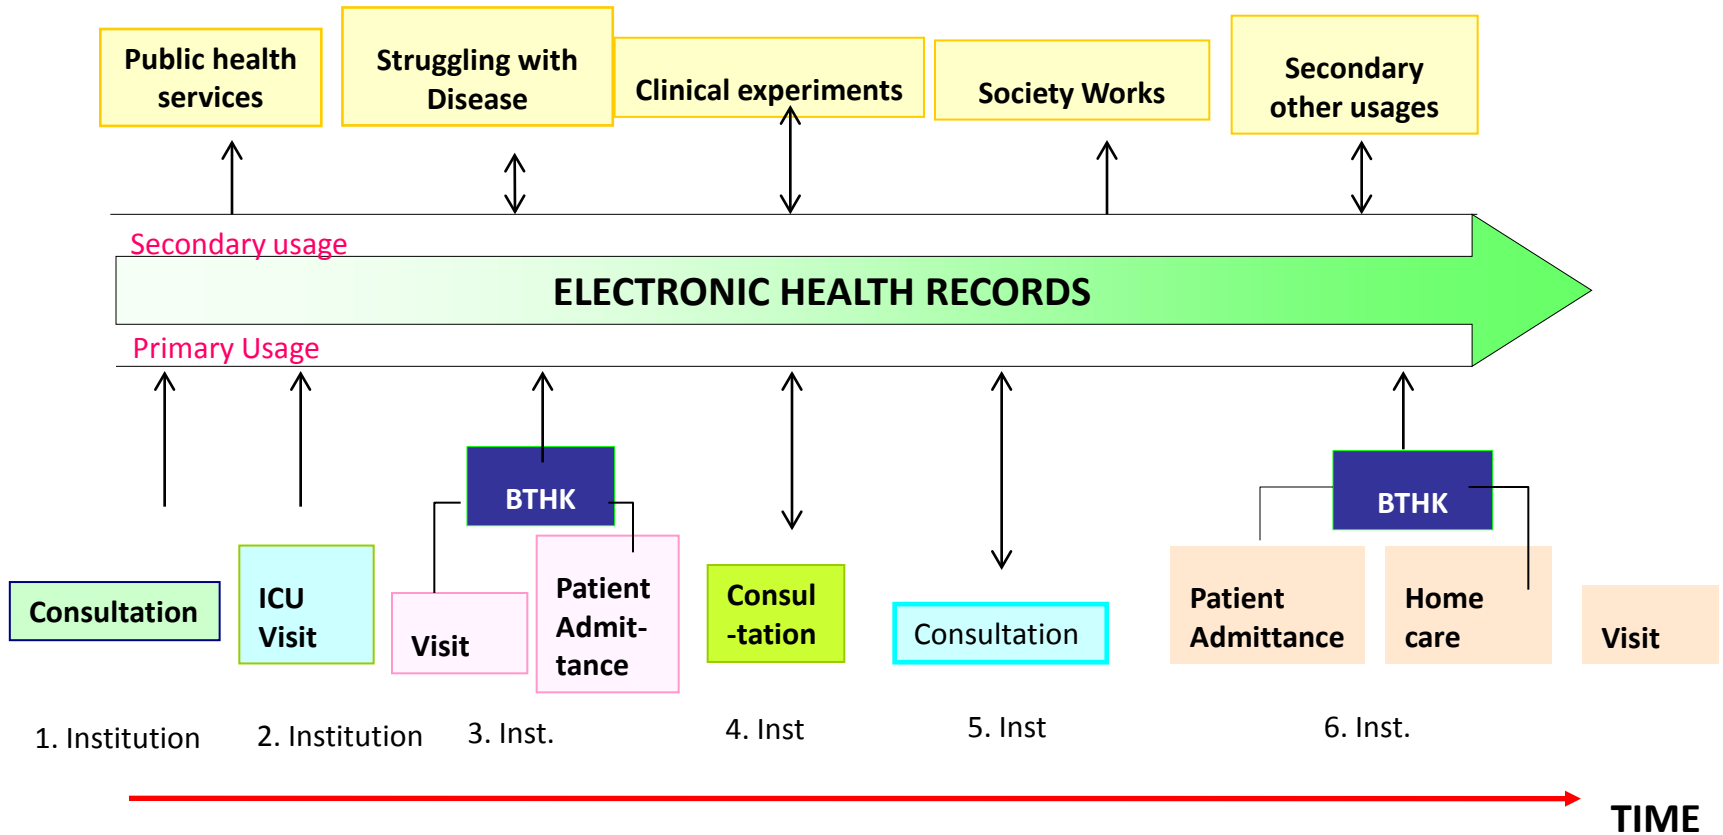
Public health services

Struggling with Disease

Clinical experiments

Society Works

Secondary other usages

Secondary usage

ELECTRONIC HEALTH RECORDS

Primary Usage

BTHK

BTHK

Consultation

ICU Visit

Visit

Patient Admit-tance

Consul -tation

Consultation

Patient Admittance

Home care

Visit

1. Institution

2. Institution

3. Inst.

4. Inst

5. Inst

6. Inst.

TIME